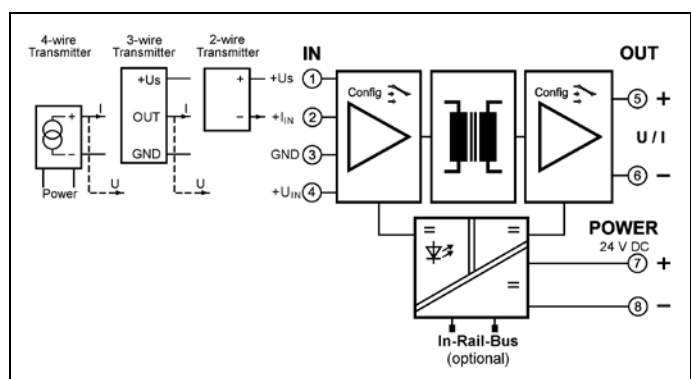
4-wire Transmitter

3-wire Transmitter

2-wire Transmitter

IN

OUT

+Us

OUT

GND

+

–

I

I

Power

U

U

+Us ①

$+I_{IN}$ ②

GND ③

$+U_{IN}$ ④

Config

Config

⑤ +

U / I

⑥ –

=

=

=

POWER

24 V DC

⑦ +

⑧ –

In-Rail-Bus (optional)